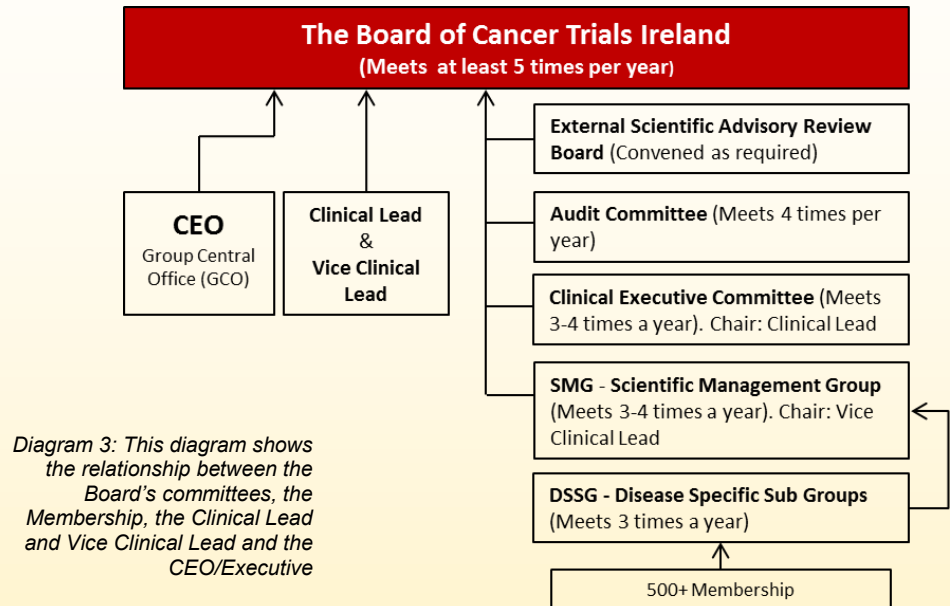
The Board of Cancer Trials Ireland
(Meets at least 5 times per year)

CEO
Group Central Office (GCO)

Clinical Lead & Vice Clinical Lead

External Scientific Advisory Review Board (Convened as required)

Audit Committee (Meets 4 times per year)

Clinical Executive Committee (Meets 3-4 times a year). Chair: Clinical Lead

SMG - Scientific Management Group (Meets 3-4 times a year). Chair: Vice Clinical Lead

DSSG - Disease Specific Sub Groups (Meets 3 times a year)

500+ Membership

Diagram 3: This diagram shows the relationship between the Board's committees, the Membership, the Clinical Lead and Vice Clinical Lead and the CEO/Executive